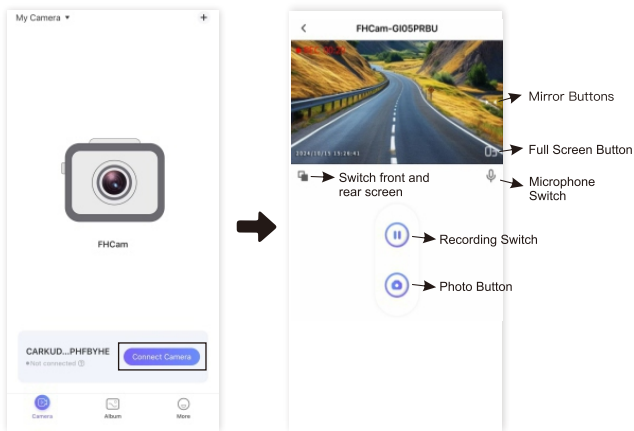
My Camera ▾
+

FHCam

CARKUD...PHFBYHE
•Not connected
Connect Camera

Camera
Album
More

<
FHCam-GI05PRBU

2024/10/15 13:16:41

Mirror Buttons
Full Screen Button
Switch front and rear screen
Microphone Switch
Recording Switch
Photo Button